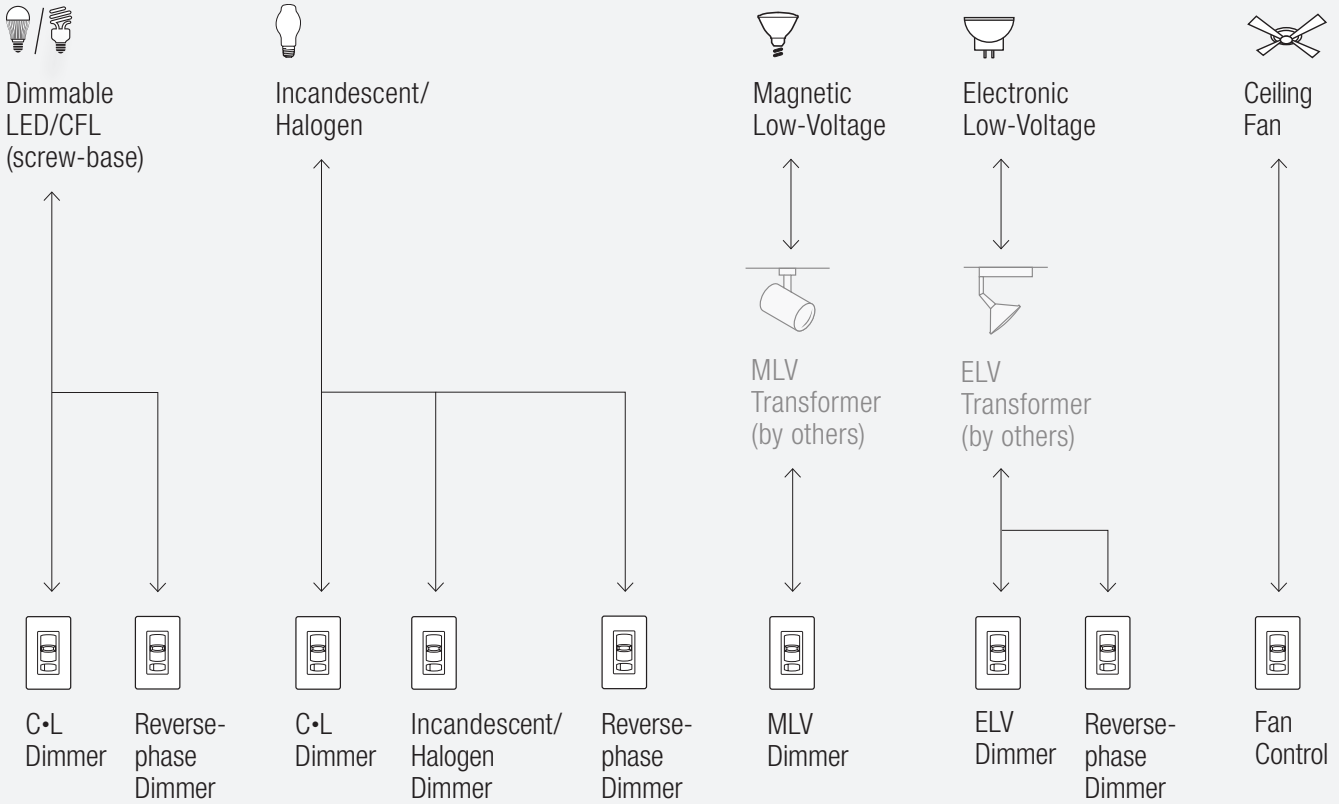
Dimmable LED/CFL (screw-base)

Incandescent/ Halogen

Magnetic Low-Voltage

Electronic Low-Voltage

Ceiling Fan

MLV Transformer (by others)

ELV Transformer (by others)

C•L Dimmer

Reverse-phase Dimmer

C•L Dimmer

Incandescent/ Halogen Dimmer

Reverse-phase Dimmer

MLV Dimmer

ELV Dimmer

Reverse-phase Dimmer

Fan Control